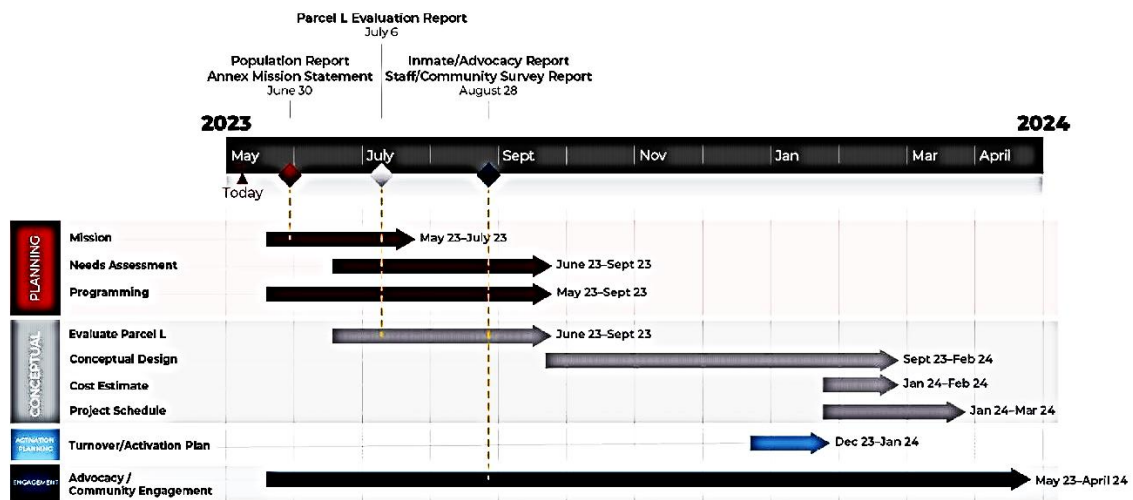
Parcel L Evaluation Report
July 6

Population Report
Annex Mission Statement
June 30

Inmate/Advocacy Report
Staff/Community Survey Report
August 28

2023

2024

May
July
Sept
Nov
Jan
Mar
April

Today

PLANNING

Mission
May 23–July 23

Needs Assessment
June 23–Sept 23

Programming
May 23–Sept 23

CONCEPTUAL

Evaluate Parcel L
June 23–Sept 23

Conceptual Design
Sept 23–Feb 24

Cost Estimate
Jan 24–Feb 24

Project Schedule
Jan 24–Mar 24

ACTIVATION PLANNING

Turnover/Activation Plan
Dec 23–Jan 24

ENGAGEMENT

Advocacy / Community Engagement
May 23–April 24